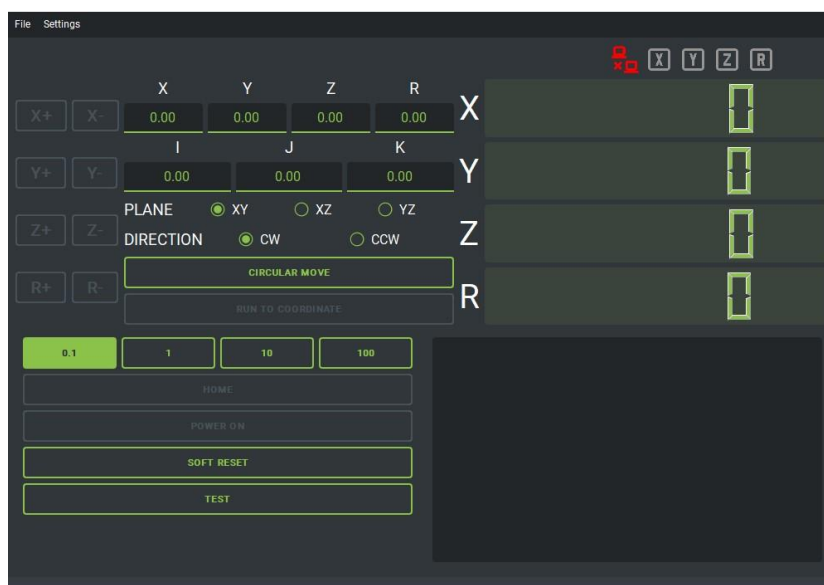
File Settings

X Y Z R

X+ X-
X Y Z R
0.00 0.00 0.00 0.00
X

Y+ Y-
I J K
0.00 0.00 0.00
Y

Z+ Z-
PLANE XY XZ YZ
DIRECTION CW CCW
Z

R+ R-
CIRCULAR MOVE
RUN TO COORDINATE
R

0.1 1 10 100
HOME
POWER ON
SOFT RESET
TEST